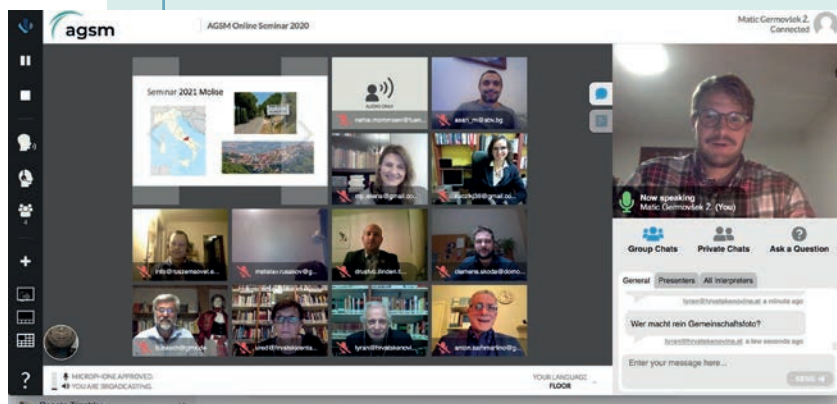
agsm

AGSM Online Seminar 2020

Matic Germovšek 2. Connected

Seminar 2021 Molise

AUDIO ONLY

mette.mommsen@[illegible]

asen_m@abv.bg

mj.alena@gmail.co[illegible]

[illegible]@gmail.co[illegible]

info@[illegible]

metelev.russsov@g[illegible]

drustvo.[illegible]

clemens.skoda@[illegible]

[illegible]@gmx.de

sred@hrvatskacrkva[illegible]

lyrani@hrvatskanovine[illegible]

anton.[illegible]@g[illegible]

Now speaking
Matic Germovšek 2. (You)

Group Chats

Private Chats

Ask a Question

General

Presenters

All interpreters

lyrani@hrvatskanovine.at a minute ago

Wer macht rein Gemeinschaftsfoto?

lyrani@hrvatskanovine.at a few seconds ago

Enter your message here...

SEND

MICROPHONE APPROVED
YOU ARE BROADCASTING

YOUR LANGUAGE:
FLOOR